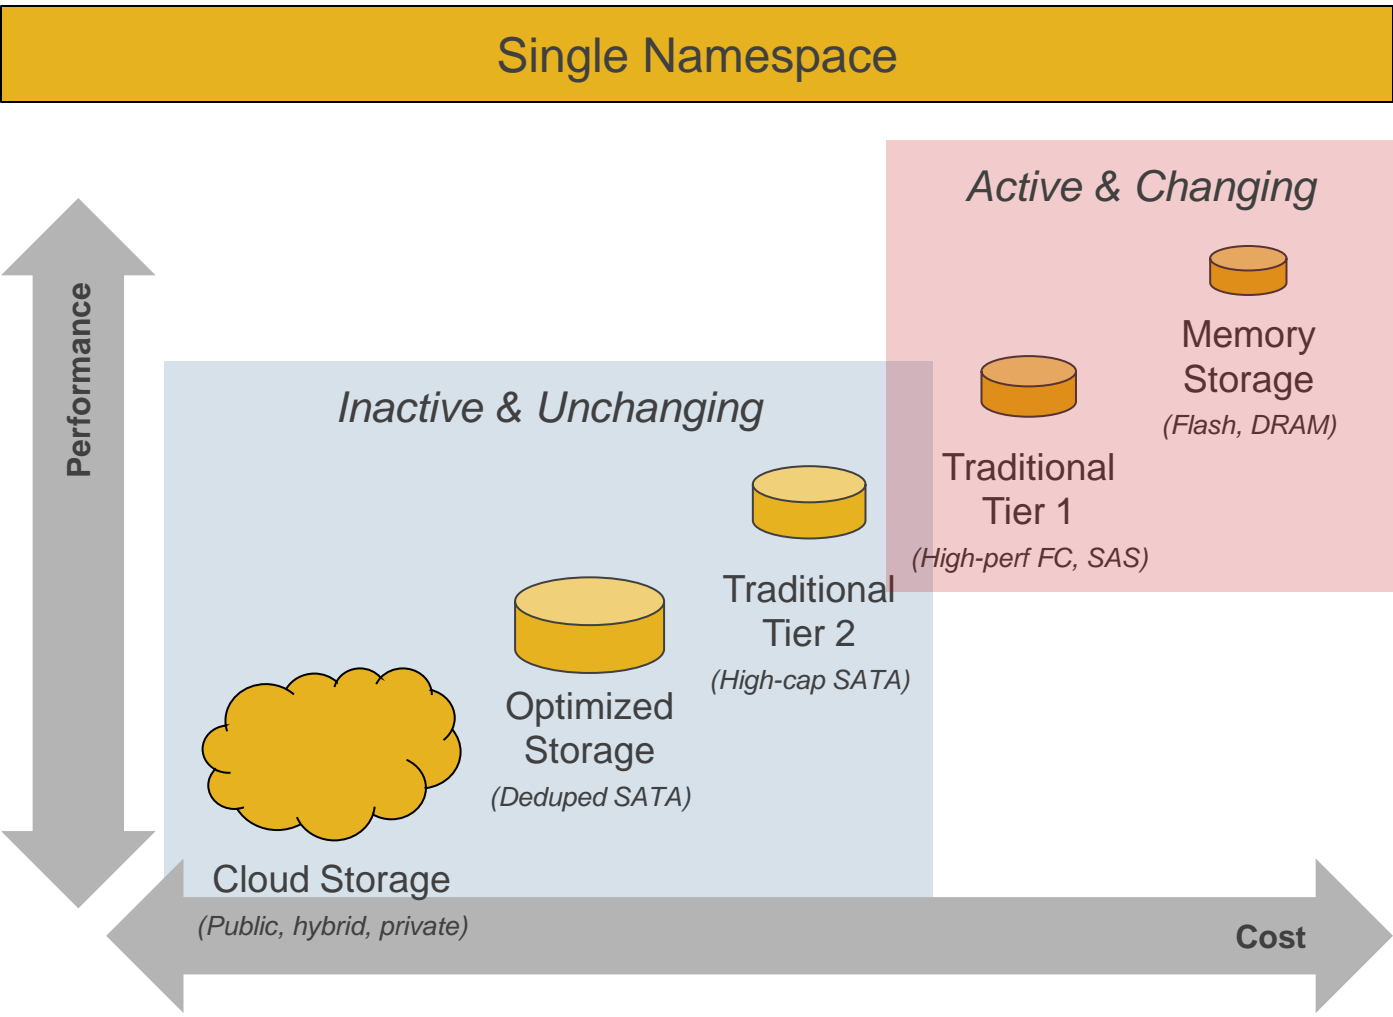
Single Namespace

Performance

Active & Changing

Memory Storage
(Flash, DRAM)

Traditional Tier 1
(High-perf FC, SAS)

Inactive & Unchanging

Traditional Tier 2
(High-cap SATA)

Optimized Storage
(Deduped SATA)

Cloud Storage
(Public, hybrid, private)

Cost